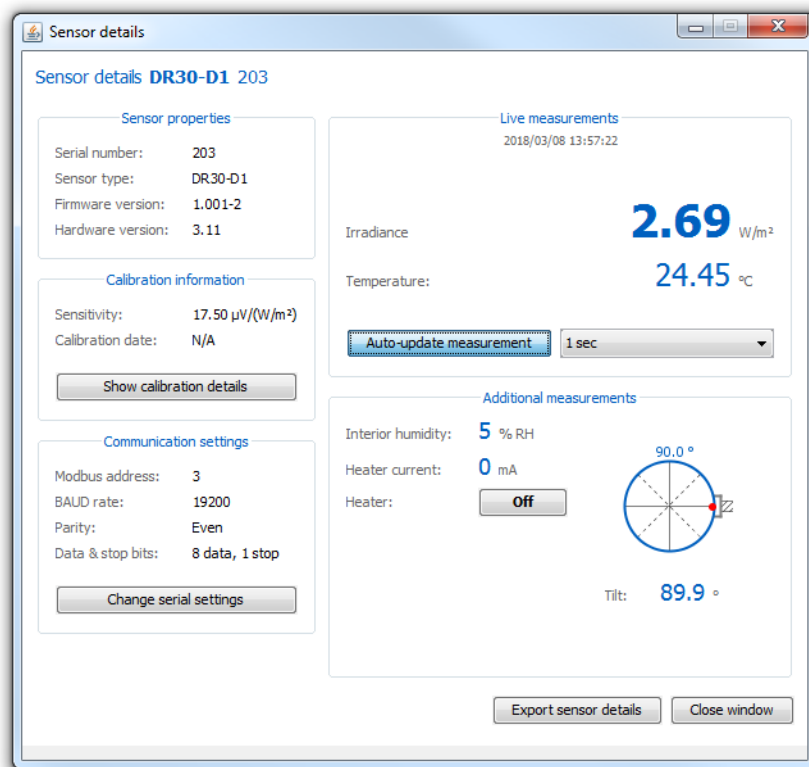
Sensor details

Sensor details **DR30-D1** 203

Sensor properties

Serial number: 203
Sensor type: DR30-D1
Firmware version: 1.001-2
Hardware version: 3.11

Calibration information

Sensitivity: 17.50 μV/(W/m²)
Calibration date: N/A

Show calibration details

Communication settings

Modbus address: 3
BAUD rate: 19200
Parity: Even
Data & stop bits: 8 data, 1 stop

Change serial settings

Live measurements

2018/03/08 13:57:22

Irradiance **2.69** W/m²

Temperature: 24.45 °C

Auto-update measurement

1 sec

Additional measurements

Interior humidity: 5 % RH
Heater current: 0 mA
Heater: Off

90.0 °

Tilt: 89.9 °

Export sensor details

Close window